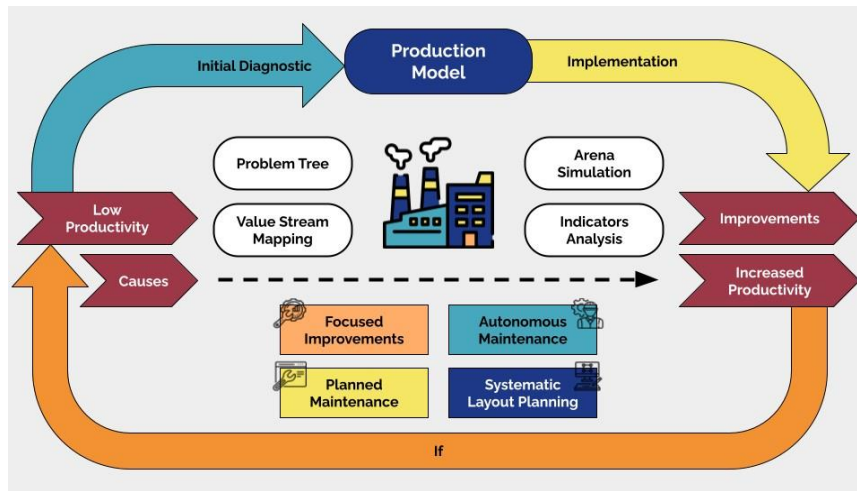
Initial Diagnostic

Production Model

Implementation

Problem Tree

Value Stream Mapping

Arena Simulation

Indicators Analysis

Low Productivity

Causes

Improvements

Increased Productivity

Focused Improvements

Autonomous Maintenance

Planned Maintenance

Systematic Layout Planning

If